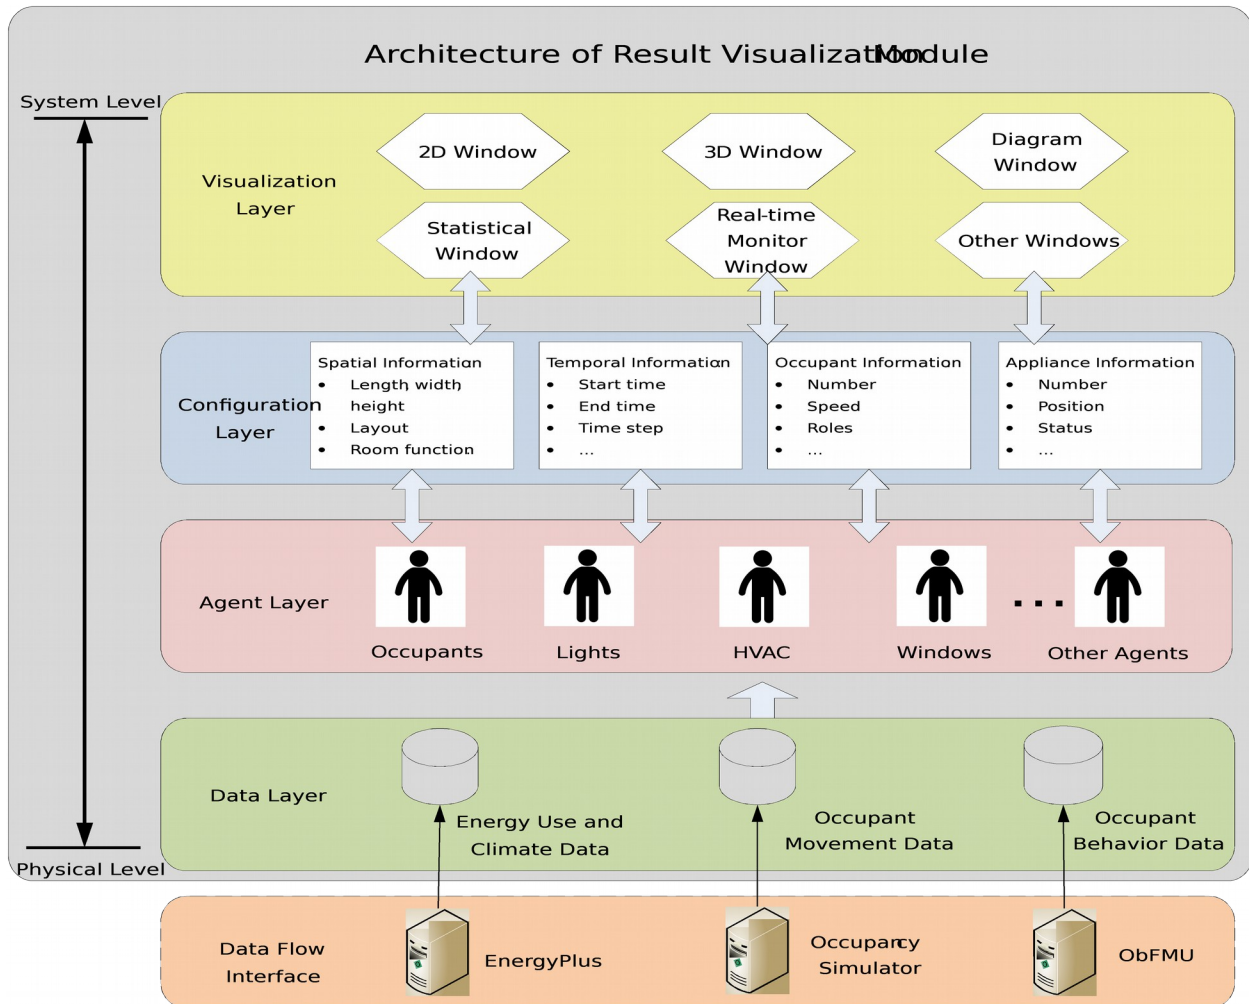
Architecture of Result VisualizatModule

System Level

Visualization Layer

2D Window

3D Window

Diagram Window

Statistical Window

Real-time Monitor Window

Other Windows

Configuration Layer

Spatial Information
• Length width
• height
• Layout
• Room function

Temporal Information
• Start time
• End time
• Time step
• ...

Occupant Information
• Number
• Speed
• Roles
• ...

Appliance Information
• Number
• Position
• Status
• ...

Agent Layer

Occupants

Lights

HVAC

Windows

. . .

Other Agents

Data Layer

Energy Use and Climate Data

Occupant Movement Data

Occupant Behavior Data

Physical Level

Data Flow Interface

EnergyPlus

Occupancy Simulator

ObFMU